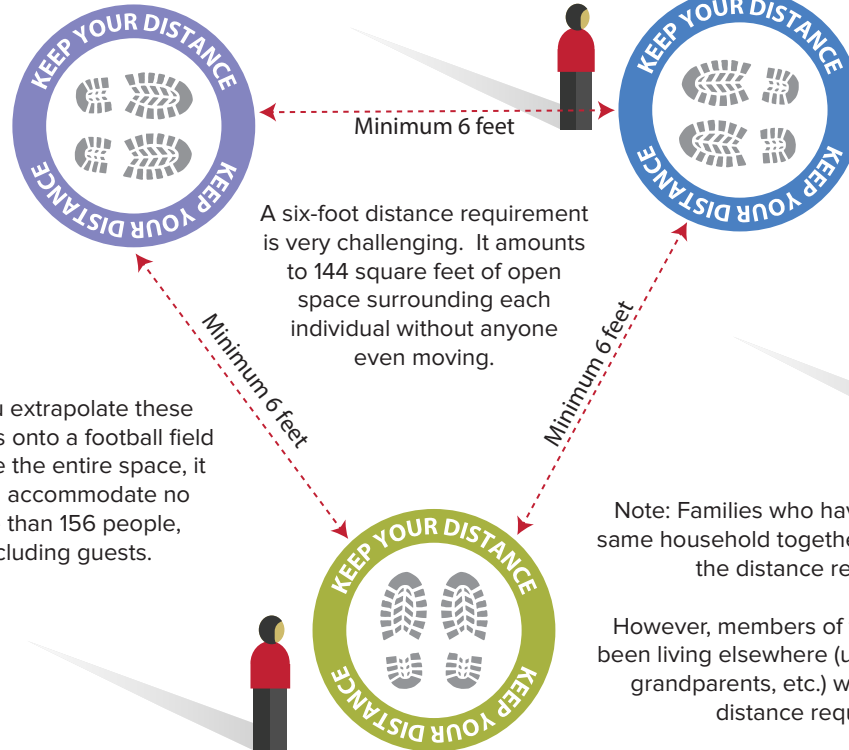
KEEP YOUR DISTANCE
KEEP YOUR DISTANCE

Minimum 6 feet

KEEP YOUR DISTANCE
KEEP YOUR DISTANCE

A six-foot distance requirement is very challenging. It amounts to 144 square feet of open space surrounding each individual without anyone even moving.

Minimum 6 feet

Minimum 6 feet

u extrapolate these s onto a football field e the entire space, it accommodate no than 156 people, cluding guests.

Note: Families who hav same household togethe the distance re

However, members of been living elsewhere (u grandparents, etc.) w distance requ

KEEP YOUR DISTANCE
KEEP YOUR DISTANCE